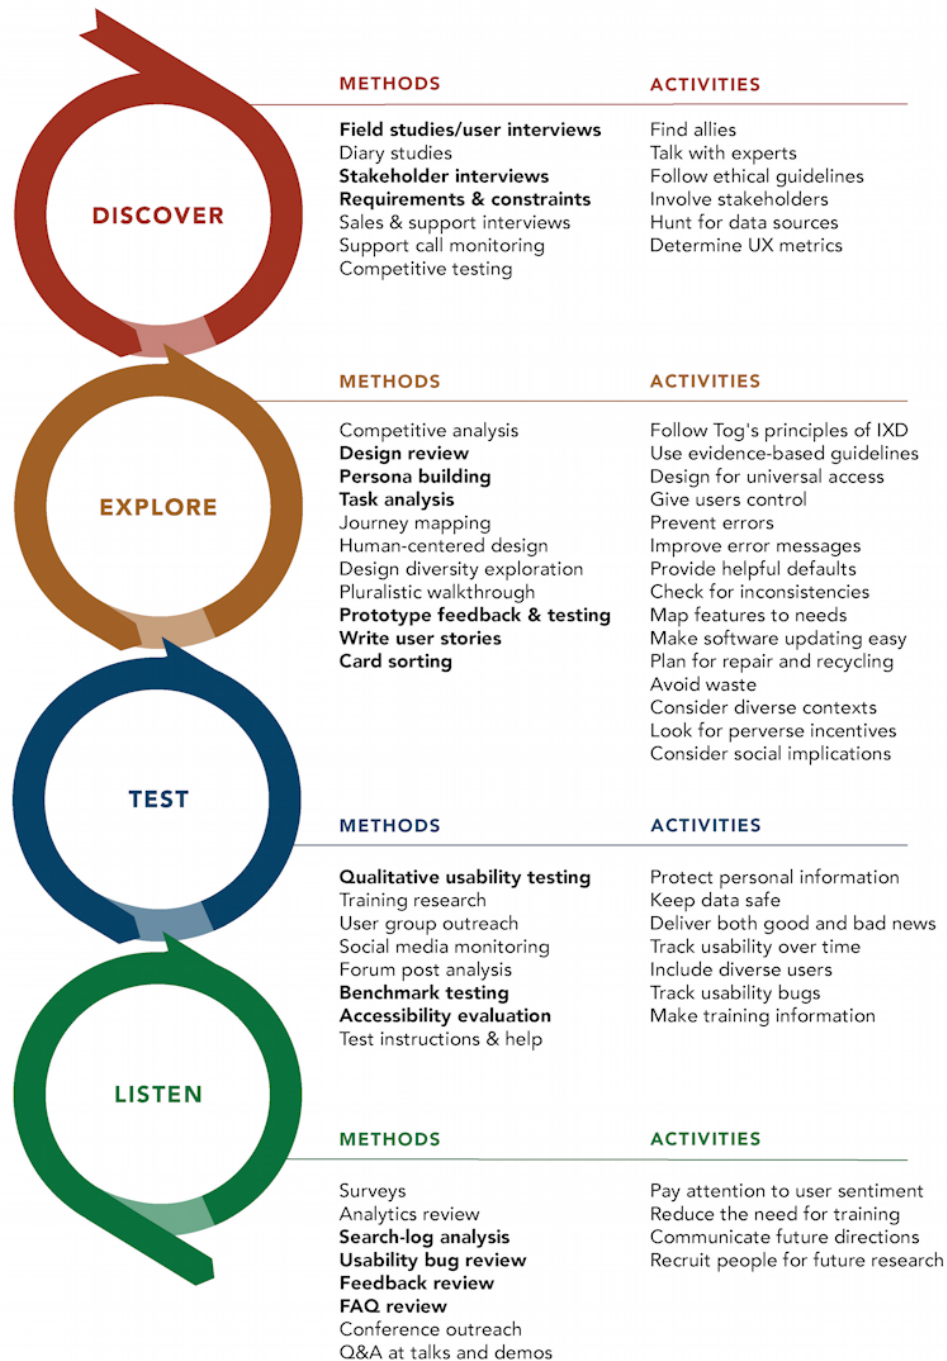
DISCOVER

METHODS

Field studies/user interviews
Diary studies
Stakeholder interviews
Requirements & constraints
Sales & support interviews
Support call monitoring
Competitive testing

ACTIVITIES

Find allies
Talk with experts
Follow ethical guidelines
Involve stakeholders
Hunt for data sources
Determine UX metrics

EXPLORE

METHODS

Competitive analysis
Design review
Persona building
Task analysis
Journey mapping
Human-centered design
Design diversity exploration
Pluralistic walkthrough
Prototype feedback & testing
Write user stories
Card sorting

ACTIVITIES

Follow Tog's principles of IXD
Use evidence-based guidelines
Design for universal access
Give users control
Prevent errors
Improve error messages
Provide helpful defaults
Check for inconsistencies
Map features to needs
Make software updating easy
Plan for repair and recycling
Avoid waste
Consider diverse contexts
Look for perverse incentives
Consider social implications

TEST

METHODS

Qualitative usability testing
Training research
User group outreach
Social media monitoring
Forum post analysis
Benchmark testing
Accessibility evaluation
Test instructions & help

ACTIVITIES

Protect personal information
Keep data safe
Deliver both good and bad news
Track usability over time
Include diverse users
Track usability bugs
Make training information

LISTEN

METHODS

Surveys
Analytics review
Search-log analysis
Usability bug review
Feedback review
FAQ review
Conference outreach
Q&A at talks and demos

ACTIVITIES

Pay attention to user sentiment
Reduce the need for training
Communicate future directions
Recruit people for future research